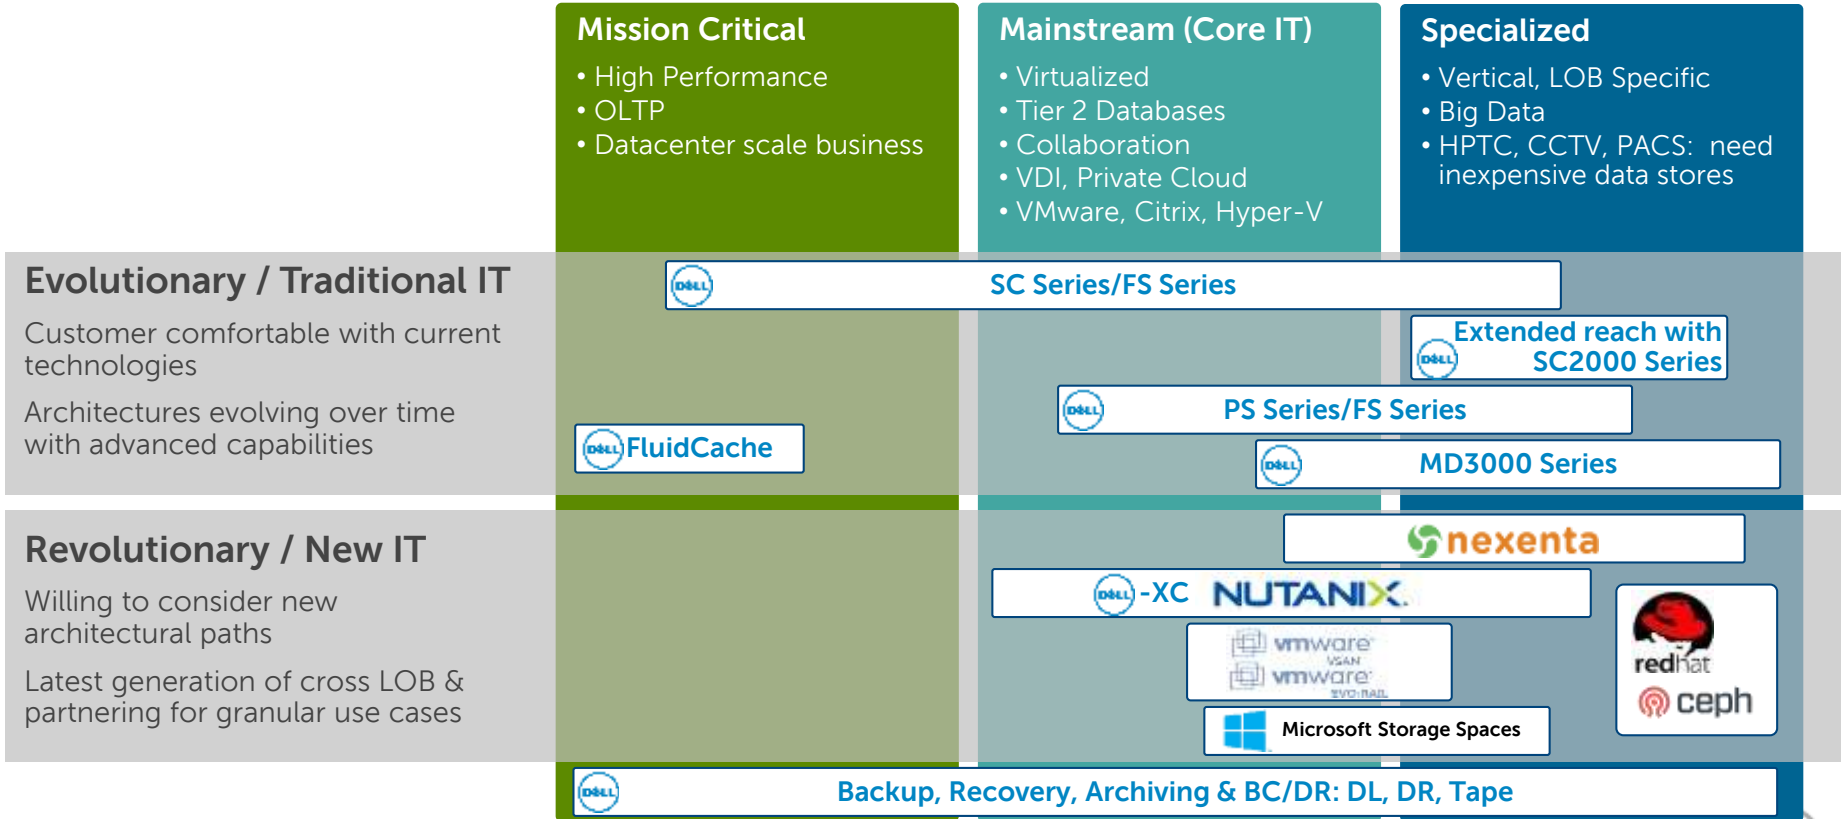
Mission Critical

• High Performance
• OLTP
• Datacenter scale business

Mainstream (Core IT)

• Virtualized
• Tier 2 Databases
• Collaboration
• VDI, Private Cloud
• VMware, Citrix, Hyper-V

Specialized

• Vertical, LOB Specific
• Big Data
• HPTC, CCTV, PACS: need inexpensive data stores

Evolutionary / Traditional IT

Customer comfortable with current technologies

Architectures evolving over time with advanced capabilities

DELL SC Series/FS Series

DELL Extended reach with SC2000 Series

DELL PS Series/FS Series

DELL FluidCache

DELL MD3000 Series

Revolutionary / New IT

Willing to consider new architectural paths

Latest generation of cross LOB & partnering for granular use cases

nexenta

DELL -XC NUTANIX.

vmware VSAN
vmware EVO:RAIL

redhat
ceph

Microsoft Storage Spaces

DELL Backup, Recovery, Archiving & BC/DR: DL, DR, Tape